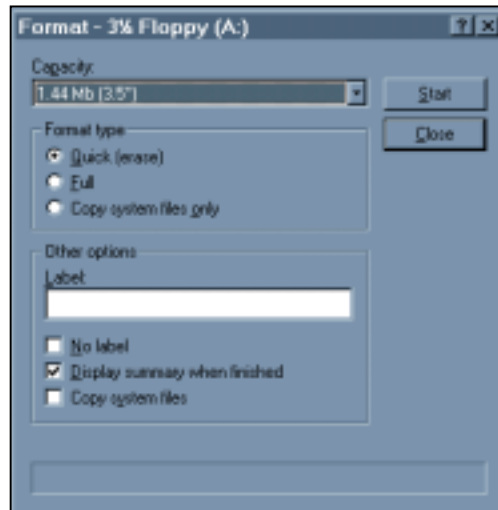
Format - 3½ Floppy (A:)

?

X

Capacity:

1.44 Mb (3.5")

Start

Close

Format type

Quick (erase)

Full

Copy system files only

Other options

Label

No label

Display summary when finished

Copy system files